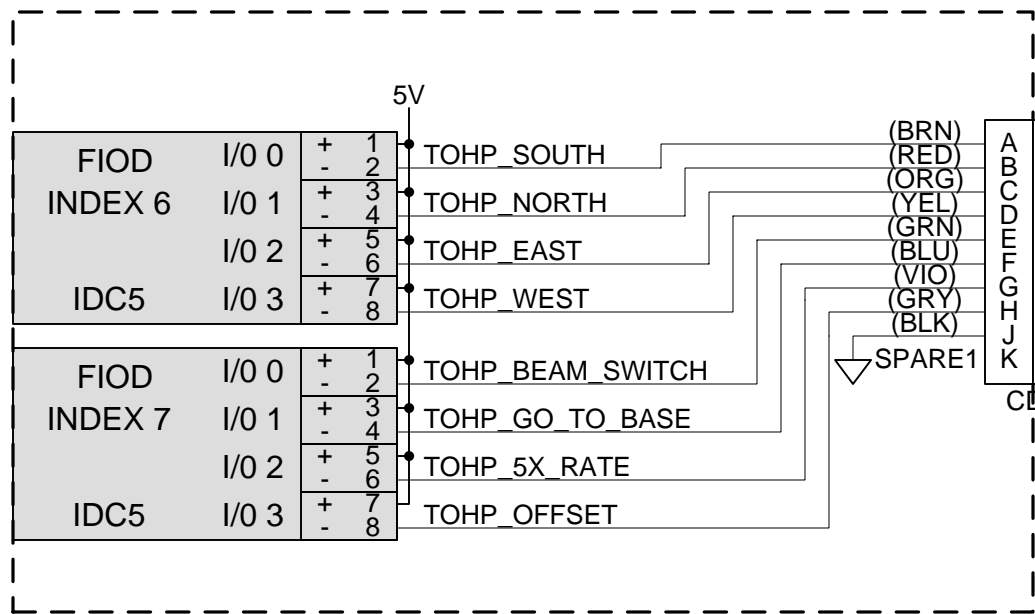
5V

FIOD INDEX 6 IDC5

I/0 0
I/0 1
I/0 2
I/0 3

+ 1 - 2
+ 3 - 4
+ 5 - 6
+ 7 - 8

TOHP_SOUTH
TOHP_NORTH
TOHP_EAST
TOHP_WEST

FIOD INDEX 7 IDC5

I/0 0
I/0 1
I/0 2
I/0 3

+ 1 - 2
+ 3 - 4
+ 5 - 6
+ 7 - 8

TOHP_BEAM_SWITCH
TOHP_GO_TO_BASE
TOHP_5X_RATE
TOHP_OFFSET

(BRN) A
(RED) B
(ORG) C
(YEL) D
(GRN) E
(BLU) F
(VIO) G
(GRY) H
(BLK) J
SPARE1 K

CD